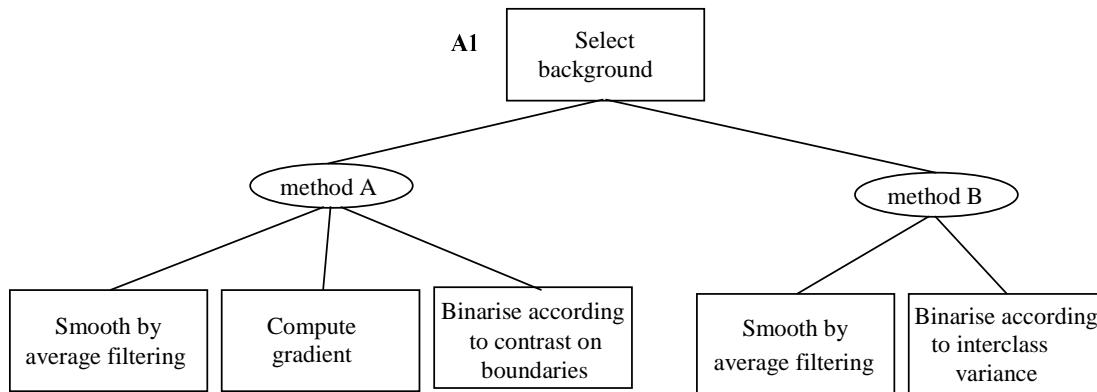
A1

Select background

method A

method B

Smooth by average filtering

Compute gradient

Binarise according to contrast on boundaries

Smooth by average filtering

Binarise according to interclass variance